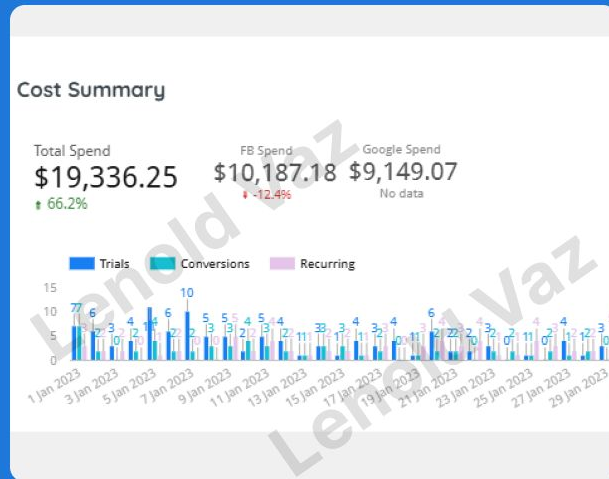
Cost Summary

Total Spend
$19,336.25
66.2%

FB Spend
$10,187.18
-12.4%

Google Spend
$9,149.07
No data

Trials Conversions Recurring

15
10
5
0

1 Jan 2023
3 Jan 2023
5 Jan 2023
7 Jan 2023
9 Jan 2023
11 Jan 2023
13 Jan 2023
15 Jan 2023
17 Jan 2023
19 Jan 2023
21 Jan 2023
23 Jan 2023
25 Jan 2023
27 Jan 2023
29 Jan 2023

Lenold Vaz
Lenold Vaz